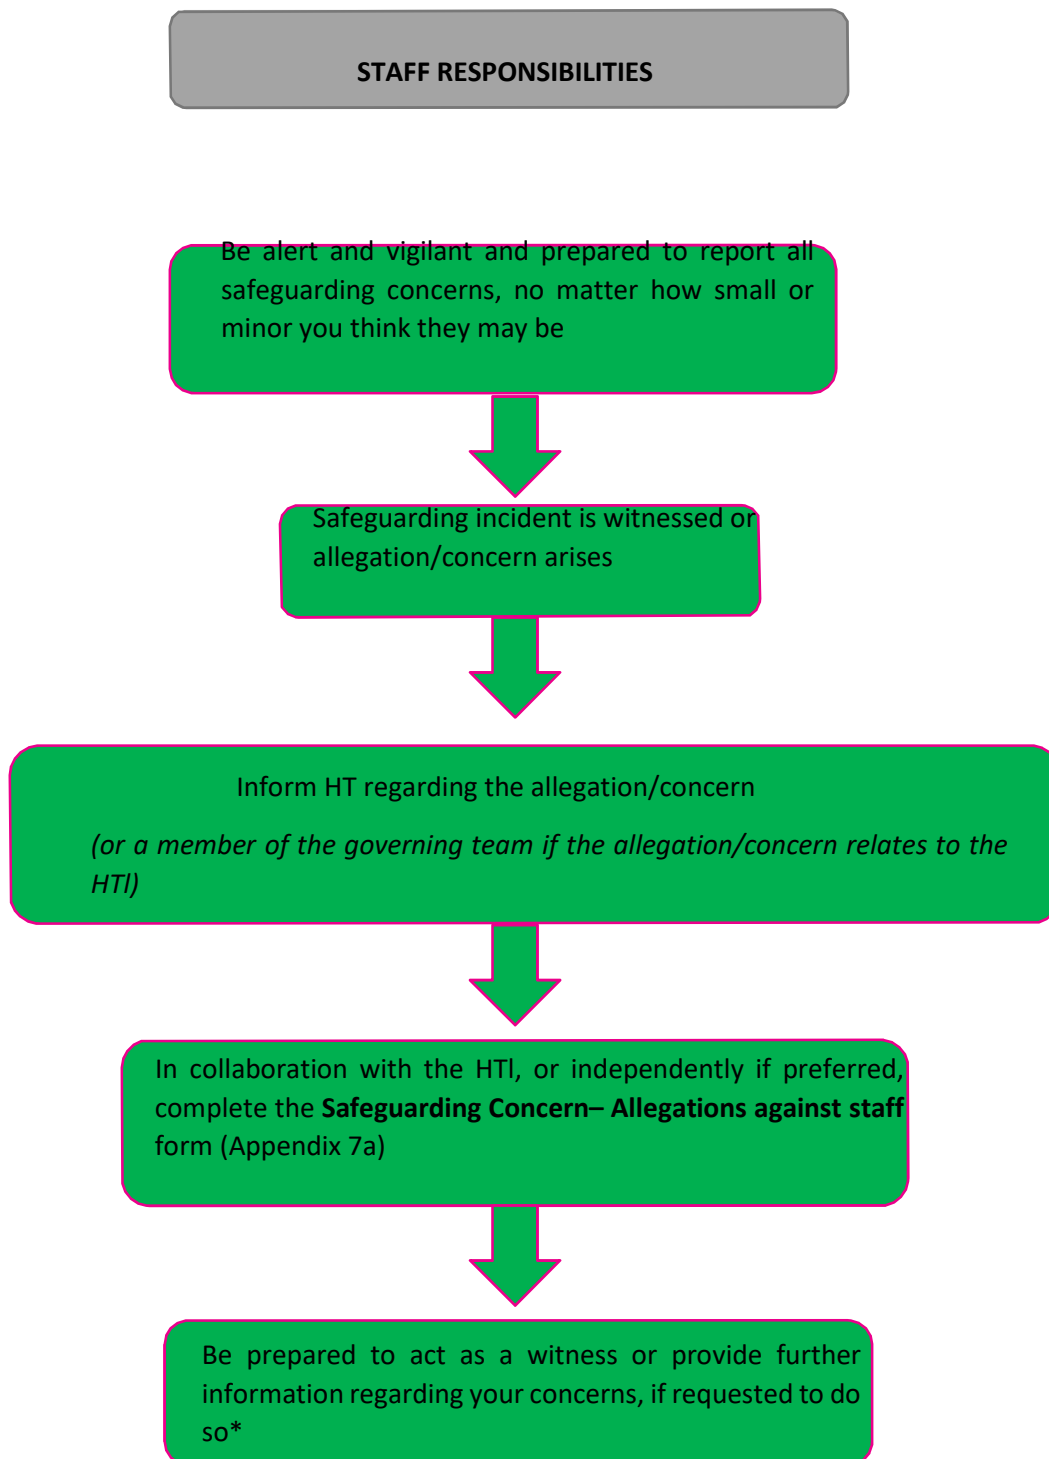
STAFF RESPONSIBILITIES

Be alert and vigilant and prepared to report all safeguarding concerns, no matter how small or minor you think they may be

Safeguarding incident is witnessed or allegation/concern arises

Inform HT regarding the allegation/concern

*(or a member of the governing team if the allegation/concern relates to the HTl)*

In collaboration with the HTl, or independently if preferred, complete the **Safeguarding Concern– Allegations against staff** form (Appendix 7a)

Be prepared to act as a witness or provide further information regarding your concerns, if requested to do so*